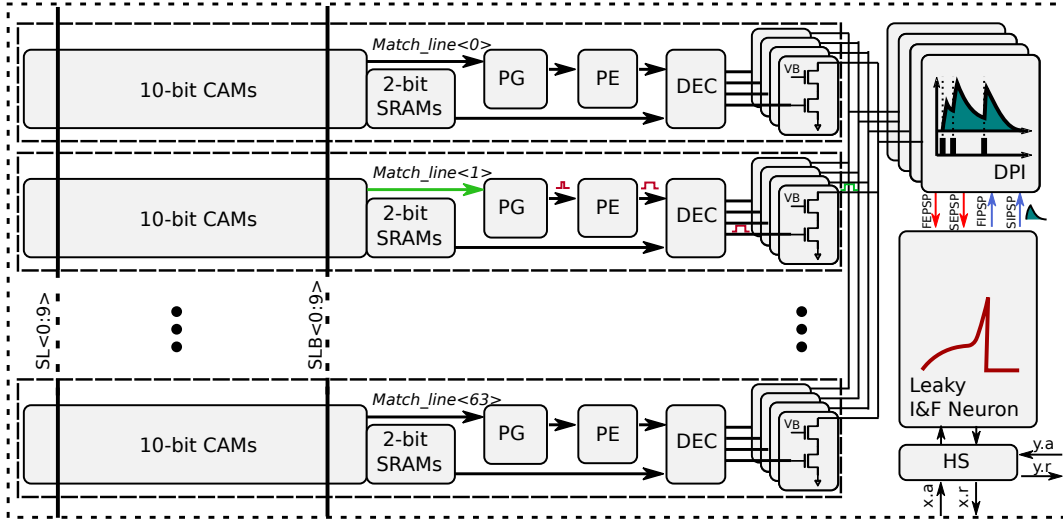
Match_line<0>
10-bit CAMs
2-bit SRAMs
PG
PE
DEC
VB
DPI
Match_line<1>
10-bit CAMs
2-bit SRAMs
PG
PE
DEC
VB
FEPSP
SEPSP
FIPSP
SIPSP
SL<0:9>
SLB<0:9>
Leaky I&F Neuron
Match_line<63>
10-bit CAMs
2-bit SRAMs
PG
PE
DEC
VB
HS
y.a
y.r
x.a
x.r